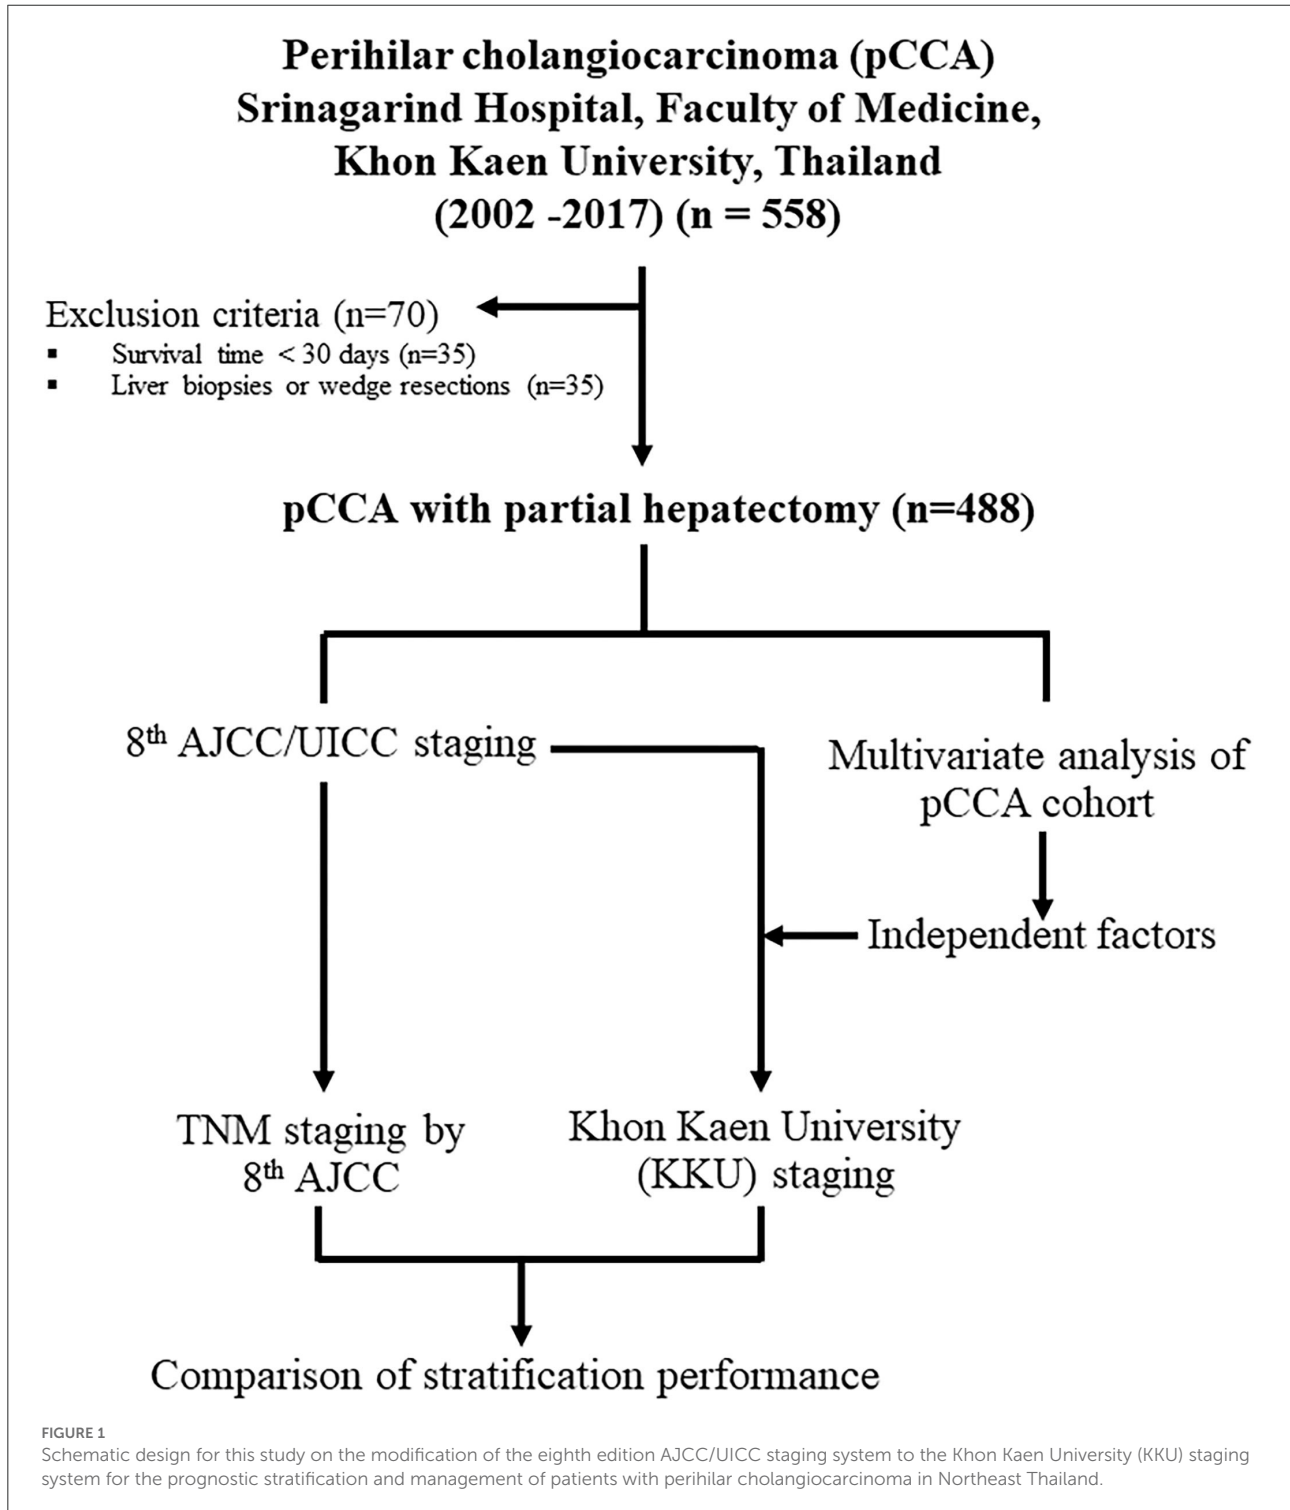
Perihilar cholangiocarcinoma (pCCA)
Srinagarind Hospital, Faculty of Medicine,
Khon Kaen University, Thailand
(2002 -2017) (n = 558)

Exclusion criteria (n=70)
▪ Survival time < 30 days (n=35)
▪ Liver biopsies or wedge resections (n=35)

pCCA with partial hepatectomy (n=488)

8$^{th}$ AJCC/UICC staging

Multivariate analysis of pCCA cohort

Independent factors

TNM staging by 8$^{th}$ AJCC

Khon Kaen University (KKU) staging

Comparison of stratification performance

FIGURE 1
Schematic design for this study on the modification of the eighth edition AJCC/UICC staging system to the Khon Kaen University (KKU) staging system for the prognostic stratification and management of patients with perihilar cholangiocarcinoma in Northeast Thailand.